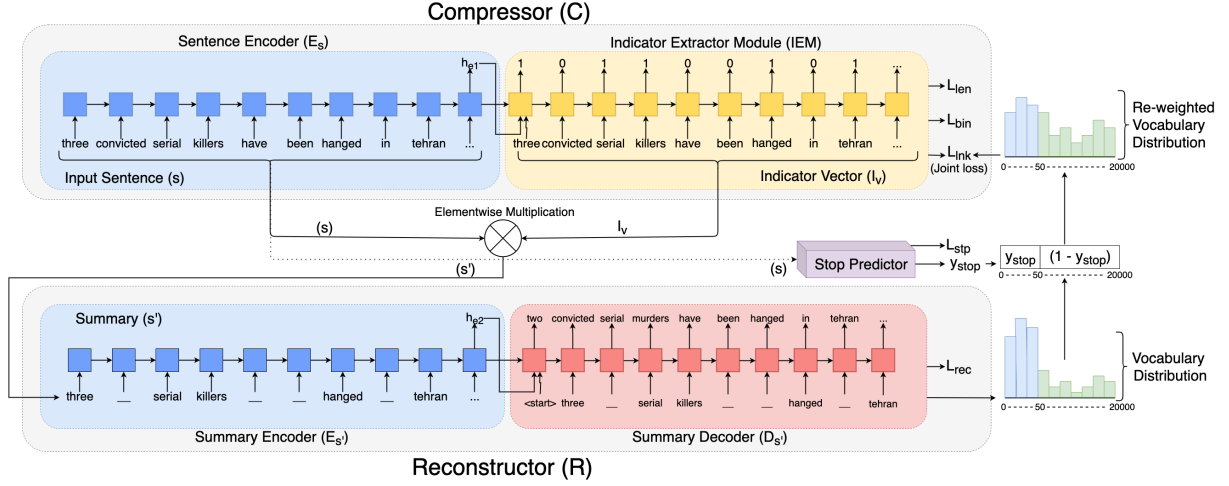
Compressor (C)

Sentence Encoder ($E_s$)

$h_{e1}$

three convicted serial killers have been hanged in tehran ...

Input Sentence (s)

Indicator Extractor Module (IEM)

1 0 1 1 0 0 1 0 1 ...

three convicted serial killers have been hanged in tehran ...

Indicator Vector ($I_v$)

$L_{len}$

$L_{bin}$

$L_{lnk}$

(Joint loss)

Re-weighted Vocabulary Distribution

0 - - - - 50 - - - - 20000

Elementwise Multiplication

(s)

$I_v$

(s')

(s)

Stop Predictor

$L_{stp}$

$y_{stop}$

| $y_{stop}$ | $(1 - y_{stop})$ |
|---|---|

0 - - - - 50 - - - - 20000

Summary (s')

$h_{e2}$

three __ serial killers __ __ hanged __ tehran ...

two convicted serial murders have been hanged in tehran ...

<start> three __ serial killers __ __ hanged __ tehran

$L_{rec}$

Vocabulary Distribution

0 - - - - 50 - - - - 20000

Summary Encoder ($E_{s'}$)

Summary Decoder ($D_{s'}$)

Reconstructor (R)